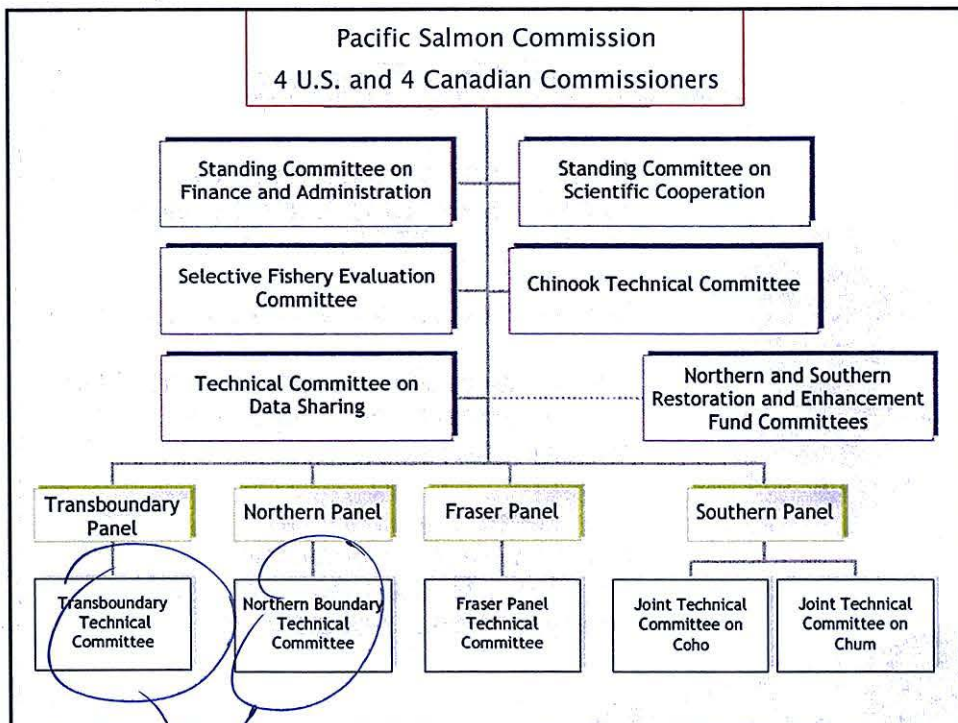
Pacific Salmon Commission
4 U.S. and 4 Canadian Commissioners

Standing Committee on Finance and Administration

Standing Committee on Scientific Cooperation

Selective Fishery Evaluation Committee

Chinook Technical Committee

Technical Committee on Data Sharing

Northern and Southern Restoration and Enhancement Fund Committees

Transboundary Panel

Northern Panel

Fraser Panel

Southern Panel

Transboundary Technical Committee

Northern Boundary Technical Committee

Fraser Panel Technical Committee

Joint Technical Committee on Coho

Joint Technical Committee on Chum